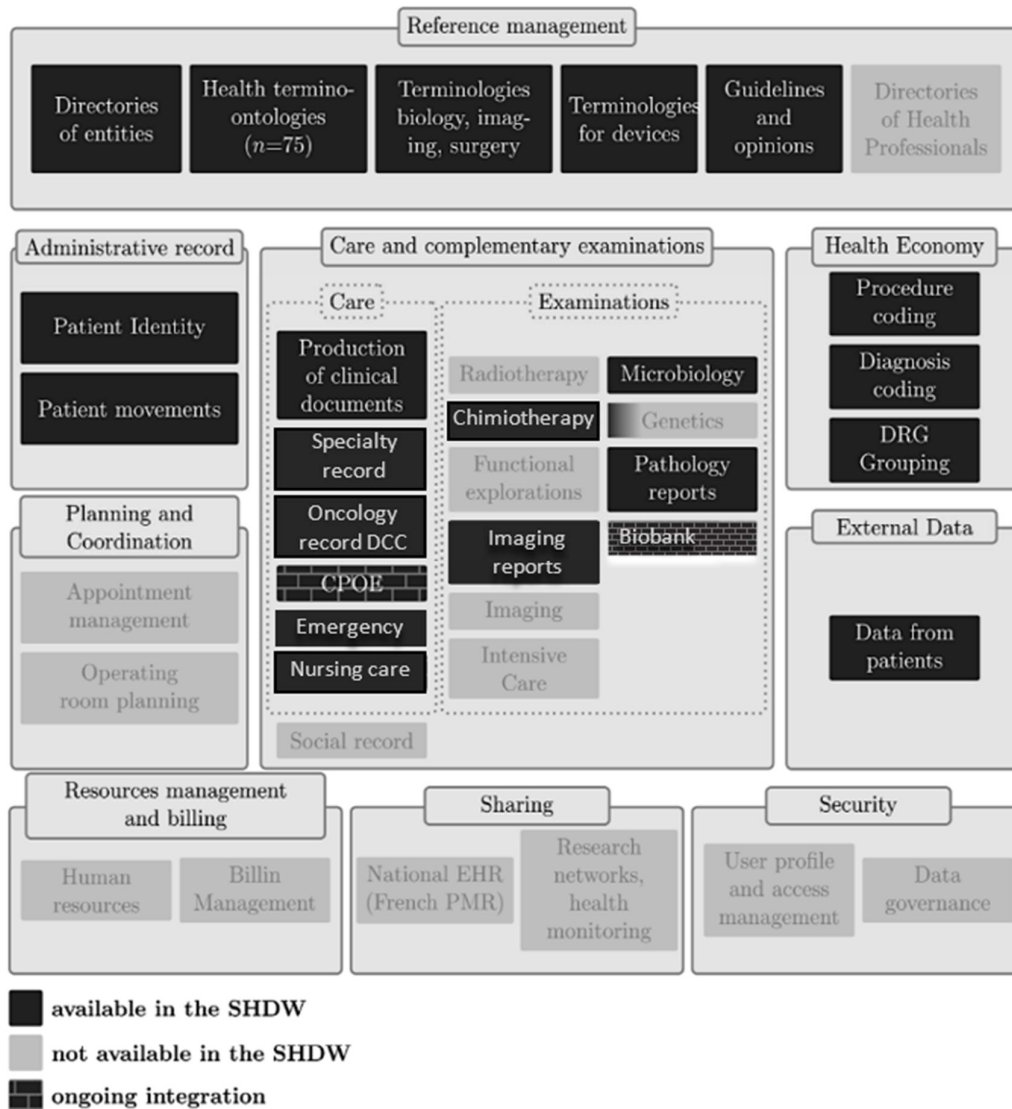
Reference management

Directories of entities

Health termino-ontologies ($n$=75)

Terminologies biology, imaging, surgery

Terminologies for devices

Guidelines and opinions

Directories of Health Professionals

Administrative record

Patient Identity

Patient movements

Care and complementary examinations

Care

Production of clinical documents

Specialty record

Oncology record DCC

CPOE

Emergency

Nursing care

Examinations

Radiotherapy

Microbiology

Chimiotherapy

Genetics

Functional explorations

Pathology reports

Imaging reports

Biobank

Imaging

Intensive Care

Social record

Health Economy

Procedure coding

Diagnosis coding

DRG Grouping

Planning and Coordination

Appointment management

Operating room planning

External Data

Data from patients

Resources management and billing

Human resources

Billin Management

Sharing

National EHR (French PMR)

Research networks, health monitoring

Security

User profile and access management

Data governance

available in the SHDW

not available in the SHDW

ongoing integration